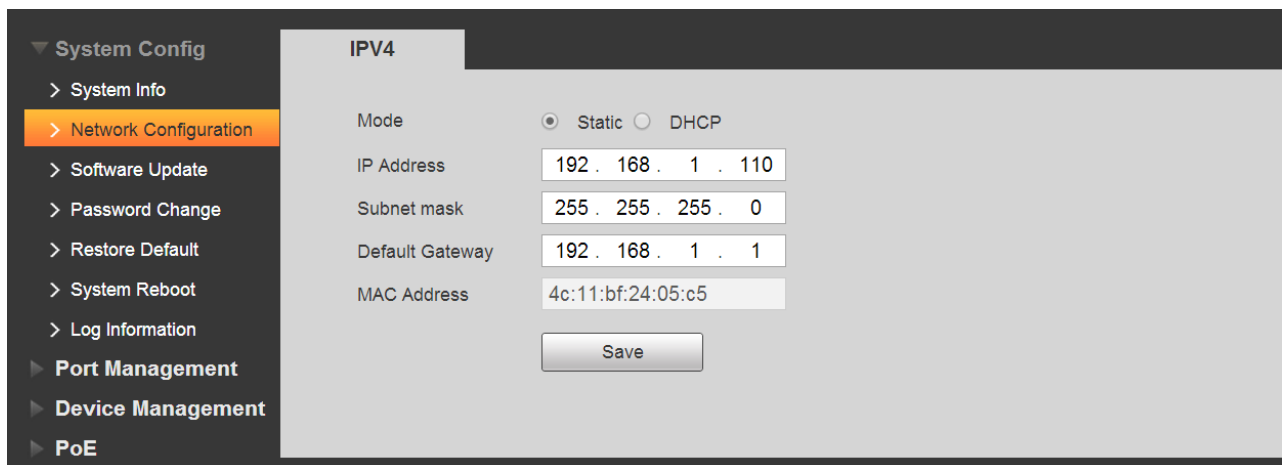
System Config
> System Info
> Network Configuration
> Software Update
> Password Change
> Restore Default
> System Reboot
> Log Information
Port Management
Device Management
PoE

IPV4

Mode ◉ Static ○ DHCP
IP Address 192 . 168 . 1 . 110
Subnet mask 255 . 255 . 255 . 0
Default Gateway 192 . 168 . 1 . 1
MAC Address 4c:11:bf:24:05:c5

Save